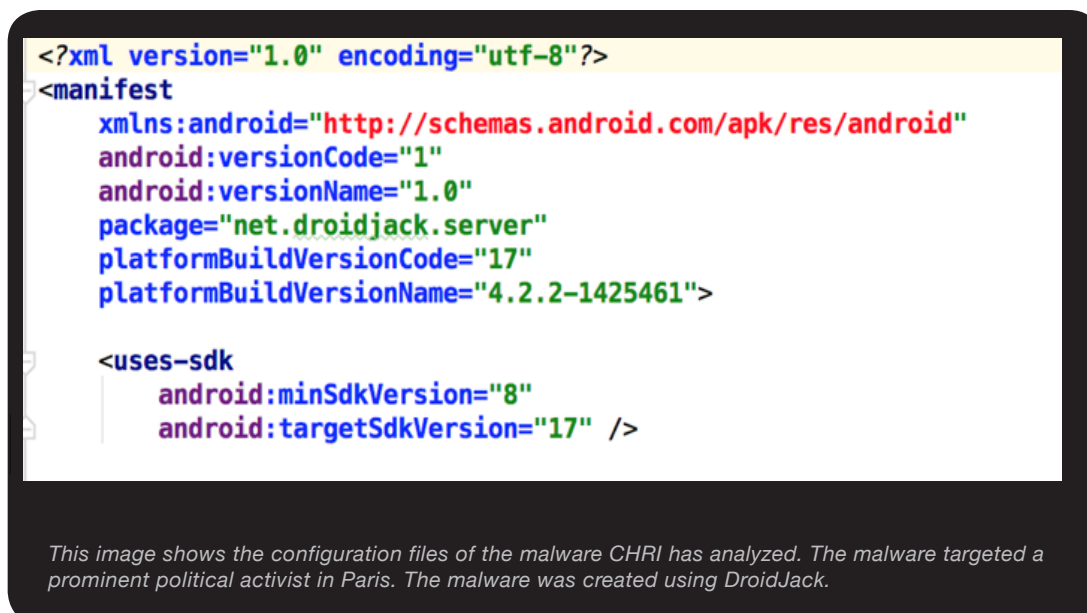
<?xml version="1.0" encoding="utf-8"?>
<manifest
    xmlns:android="http://schemas.android.com/apk/res/android"
    android:versionCode="1"
    android:versionName="1.0"
    package="net.droidjack.server"
    platformBuildVersionCode="17"
    platformBuildVersionName="4.2.2-1425461">

    <uses-sdk
        android:minSdkVersion="8"
        android:targetSdkVersion="17" />

This image shows the configuration files of the malware CHRI has analyzed. The malware targeted a prominent political activist in Paris. The malware was created using DroidJack.